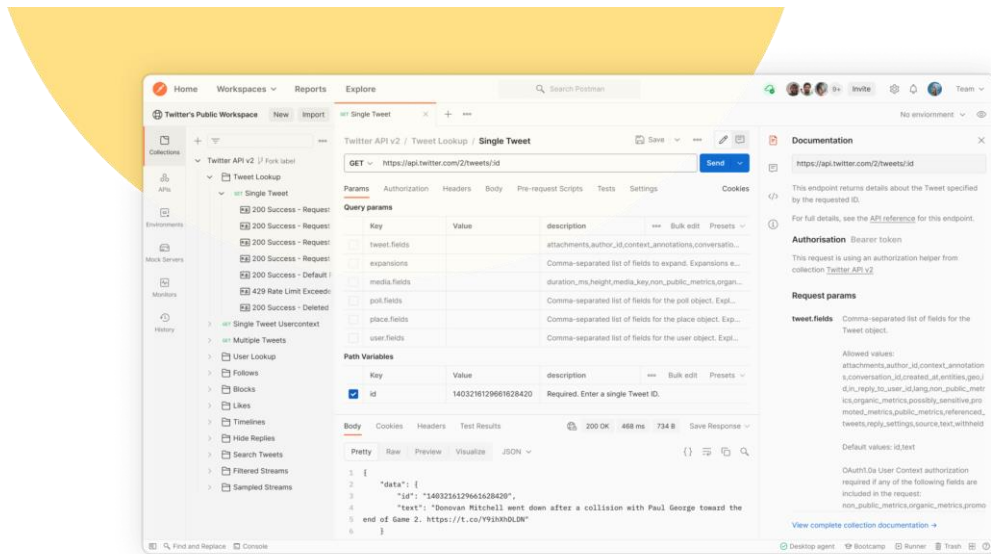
Home Workspaces Reports Explore

Search Postman

9+ Invite Team

Twitter's Public Workspace New Import

GET Single Tweet

No environment

Collections APIs Environments Mock Servers Monitors History

Twitter API v2 Fork label
Tweet Lookup
GET Single Tweet
200 Success - Request
200 Success - Request
200 Success - Request
200 Success - Request
200 Success - Default
429 Rate Limit Exceeded
200 Success - Deleted
GET Single Tweet Usercontext
GET Multiple Tweets
User Lookup
Follows
Blocks
Likes
Timelines
Hide Replies
Search Tweets
Filtered Streams
Sampled Streams

Twitter API v2 / Tweet Lookup / Single Tweet

Save

GET https://api.twitter.com/2/tweets/:id Send

Params Authorization Headers Body Pre-request Scripts Tests Settings Cookies

Query params

| Key | Value | description | Bulk edit Presets |
|---|---|---|---|
| tweet.fields | | attachments,author_id,context_annotations,conversatio... | |
| expansions | | Comma-separated list of fields to expand. Expansions e... | |
| media.fields | | duration_ms,height,media_key,non_public_metrics,organ... | |
| poll.fields | | Comma-separated list of fields for the poll object. Expl... | |
| place.fields | | Comma-separated list of fields for the place object. Exp... | |
| user.fields | | Comma-separated list of fields for the user object. Expl... | |

Path Variables

| Key | Value | description | Bulk edit Presets |
|---|---|---|---|
| id | 1403216129661628420 | Required. Enter a single Tweet ID. | |

Body Cookies Headers Test Results 200 OK 468 ms 734 B Save Response

Pretty Raw Preview Visualize JSON

1 {
2 "data": {
3 "id": "1403216129661628420",
4 "text": "Donovan Mitchell went down after a collision with Paul George toward the end of Game 2. https://t.co/Y9ihXhDLDN"
5 }
6 

Documentation

https://api.twitter.com/2/tweets/:id

This endpoint returns details about the Tweet specified by the requested ID.

For full details, see the API reference for this endpoint.

Authorisation Bearer token

This request is using an authorization helper from collection Twitter API v2

Request params

tweet.fields Comma-separated list of fields for the Tweet object.

Allowed values: attachments,author_id,context_annotations,conversation_id,created_at,entities,geo,id,in_reply_to_user_id,lang,non_public_metrics,organic_metrics,possibly_sensitive,promoted_metrics,public_metrics,referenced_tweets,reply_settings,source,text,withheld

Default values: id,text

OAuth1.0a User Context authorization required if any of the following fields are included in the request: non_public_metrics,organic_metrics,promo

View complete collection documentation →

Find and Replace Console Desktop agent Bootcamp Runner Trash